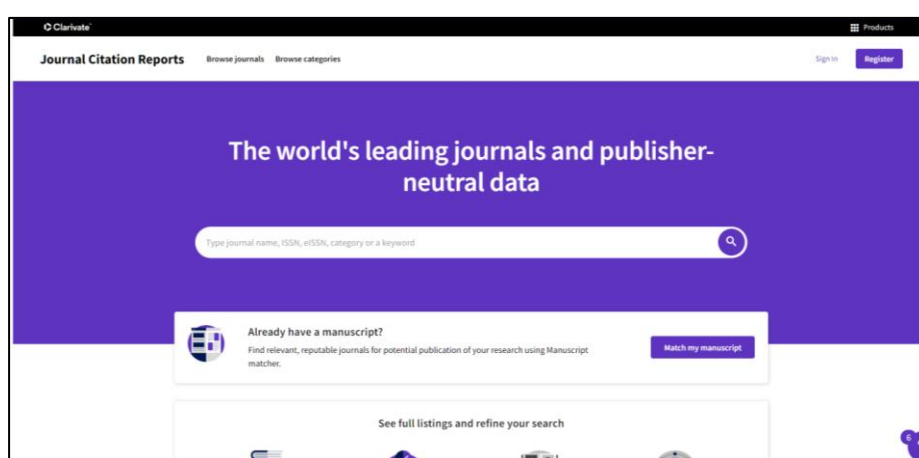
Clarivate

Products

Journal Citation Reports Browse journals Browse categories

Sign In Register

The world's leading journals and publisher-neutral data

Type journal name, ISSN, eISSN, category or a keyword

Already have a manuscript?

Find relevant, reputable journals for potential publication of your research using Manuscript matcher.

Match my manuscript

See full listings and refine your search

6